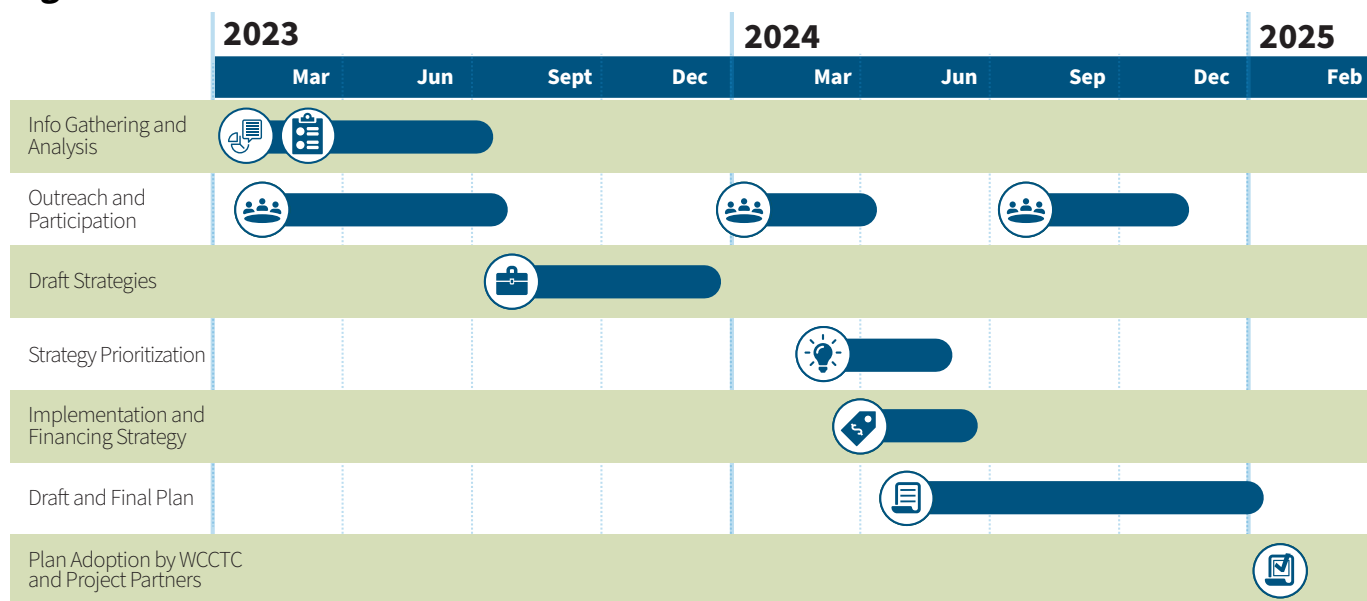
2023

2024

2025

| | Mar | Jun | Sept | Dec | Mar | Jun | Sep | Dec | Feb |
|---|---|---|---|---|---|---|---|---|---|
| Info Gathering and Analysis | | | | | | | | | |
| Outreach and Participation | | | | | | | | | |
| Draft Strategies | | | | | | | | | |
| Strategy Prioritization | | | | | | | | | |
| Implementation and Financing Strategy | | | | | | | | | |
| Draft and Final Plan | | | | | | | | | |
| Plan Adoption by WCCTC and Project Partners | | | | | | | | | |